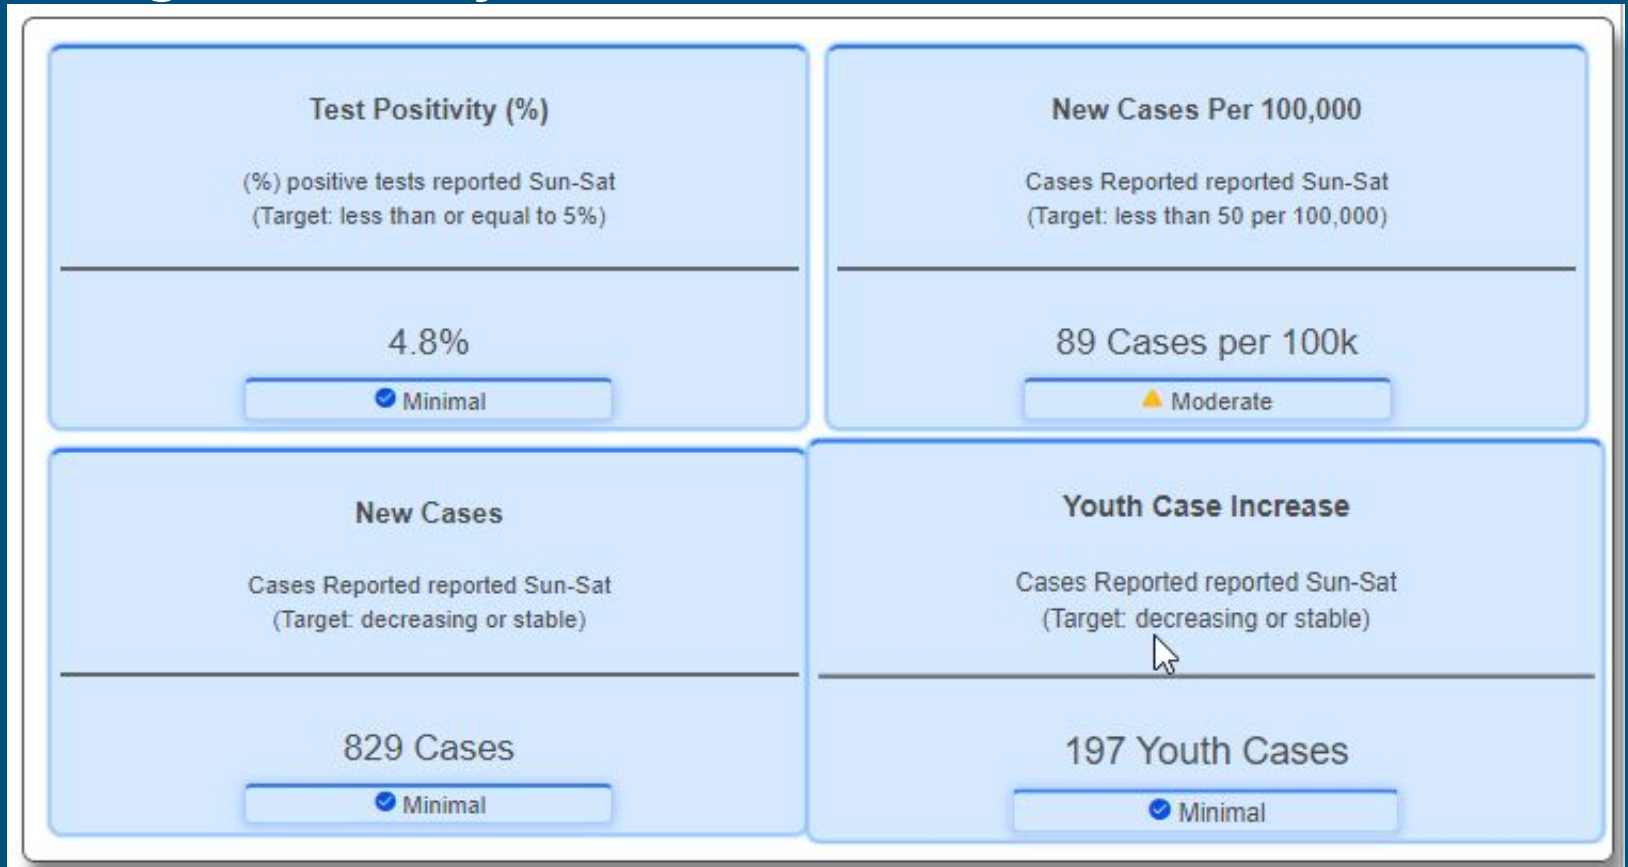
Test Positivity (%)

(%) positive tests reported Sun-Sat
(Target: less than or equal to 5%)

4.8%

Minimal

New Cases Per 100,000

Cases Reported reported Sun-Sat
(Target: less than 50 per 100,000)

89 Cases per 100k

Moderate

New Cases

Cases Reported reported Sun-Sat
(Target: decreasing or stable)

829 Cases

Minimal

Youth Case Increase

Cases Reported reported Sun-Sat
(Target: decreasing or stable)

197 Youth Cases

Minimal